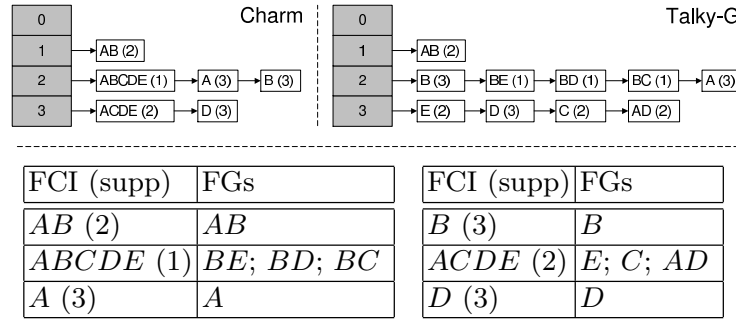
Charm

| 0 | |
|---|---|
| 1 | AB (2) |
| 2 | ABCDE (1) → A (3) → B (3) |
| 3 | ACDE (2) → D (3) |

Talky-G

| 0 | |
|---|---|
| 1 | AB (2) |
| 2 | B (3) → BE (1) → BD (1) → BC (1) → A (3) |
| 3 | E (2) → D (3) → C (2) → AD (2) |

| FCI (supp) | FGs |
|---|---|
| $AB$ (2) | $AB$ |
| $ABCDE$ (1) | $BE$; $BD$; $BC$ |
| $A$ (3) | $A$ |

| FCI (supp) | FGs |
|---|---|
| $B$ (3) | $B$ |
| $ACDE$ (2) | $E$; $C$; $AD$ |
| $D$ (3) | $D$ |